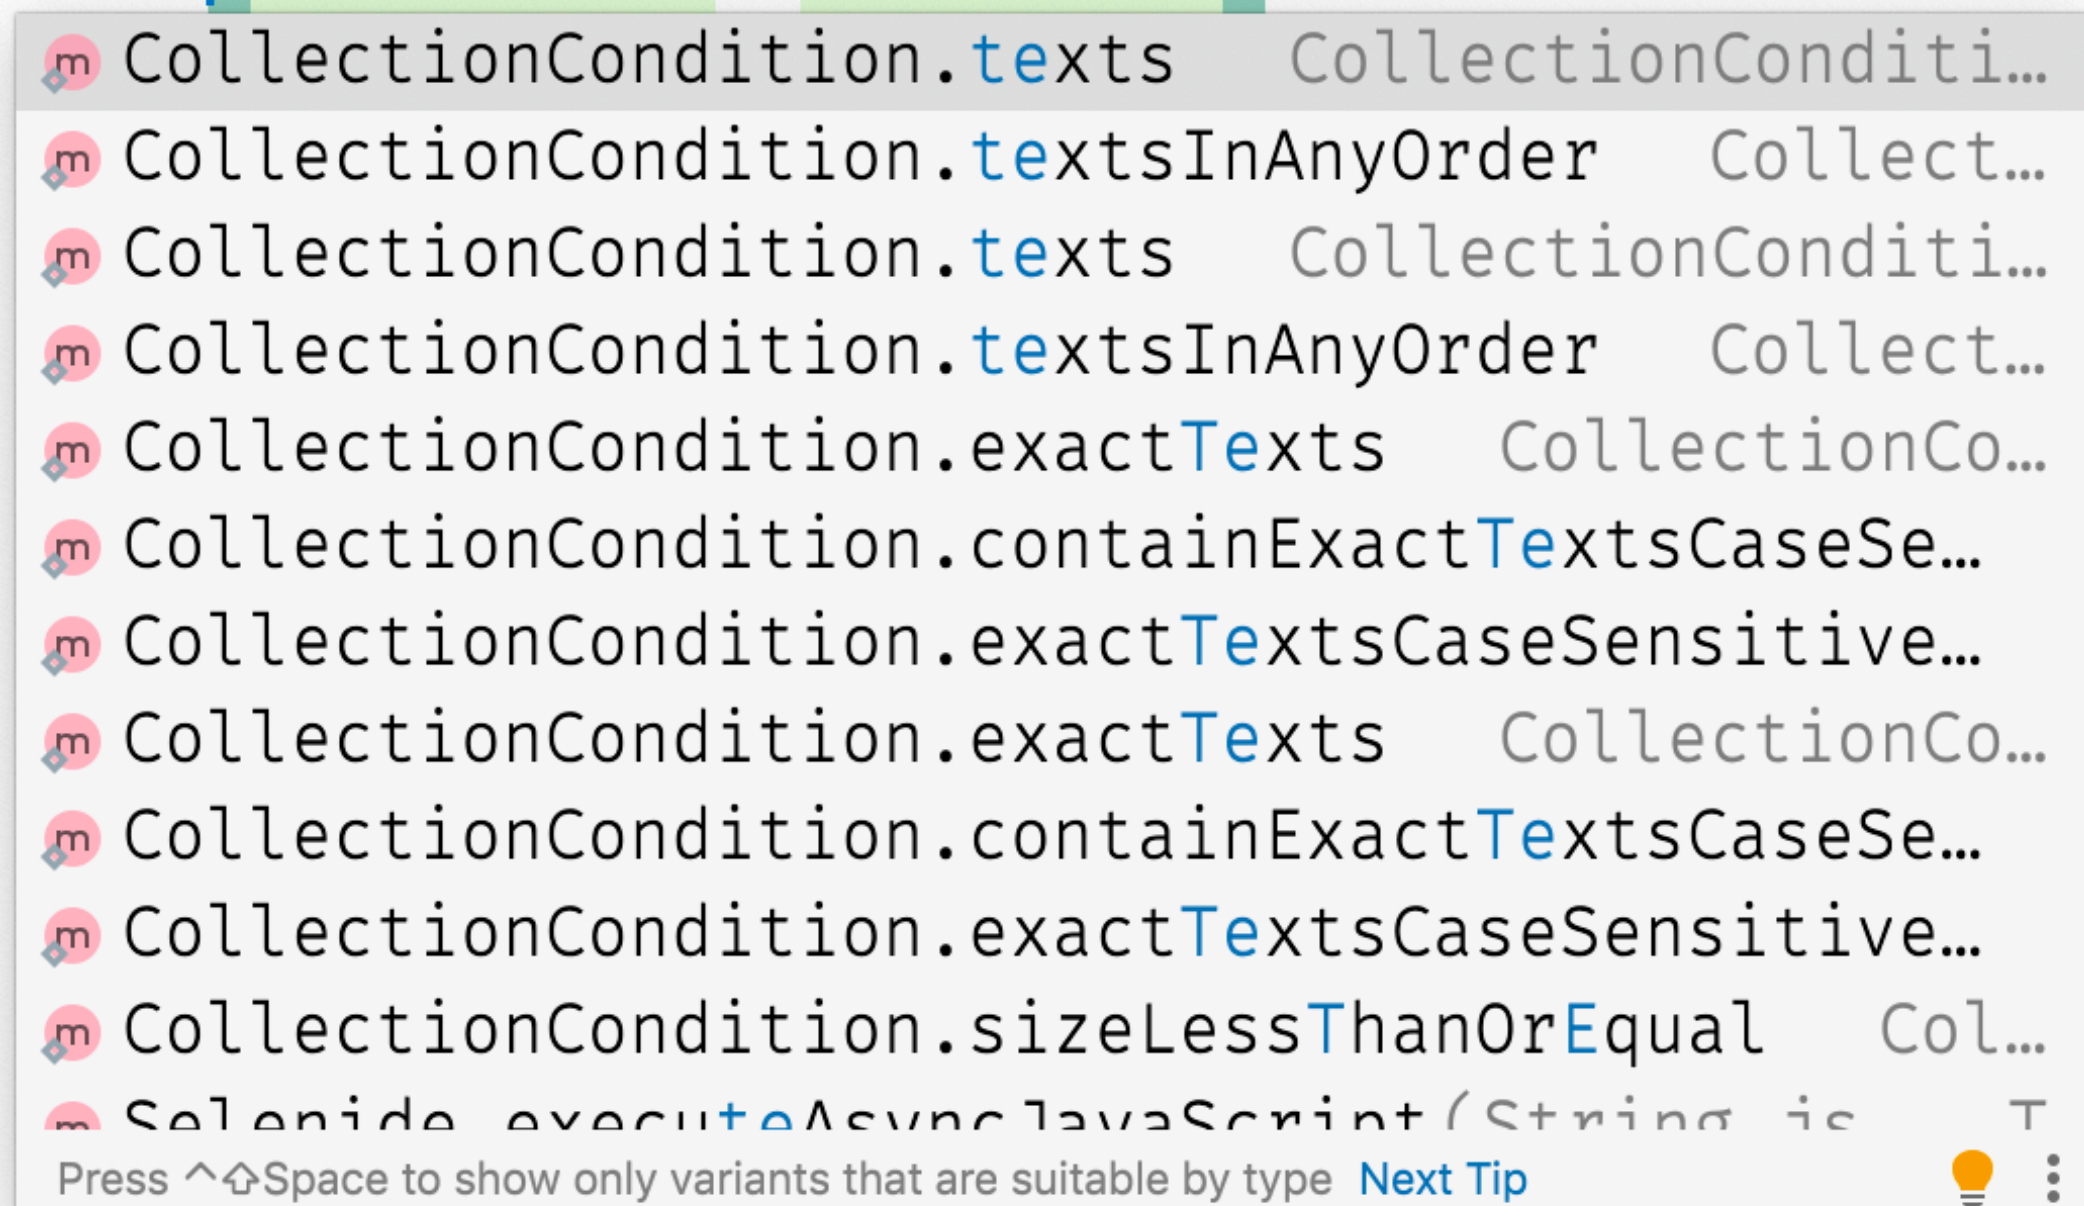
m CollectionCondition.texts CollectionConditi…
m CollectionCondition.textsInAnyOrder Collect…
m CollectionCondition.texts CollectionConditi…
m CollectionCondition.textsInAnyOrder Collect…
m CollectionCondition.exactTexts CollectionCo…
m CollectionCondition.containExactTextsCaseSe…
m CollectionCondition.exactTextsCaseSensitive…
m CollectionCondition.exactTexts CollectionCo…
m CollectionCondition.containExactTextsCaseSe…
m CollectionCondition.exactTextsCaseSensitive…
m CollectionCondition.sizeLessThanOrEqual Col…
m Selenide.executeAsyncJavaScript(String js, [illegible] T
Press ^⇧Space to show only variants that are suitable by type Next Tip